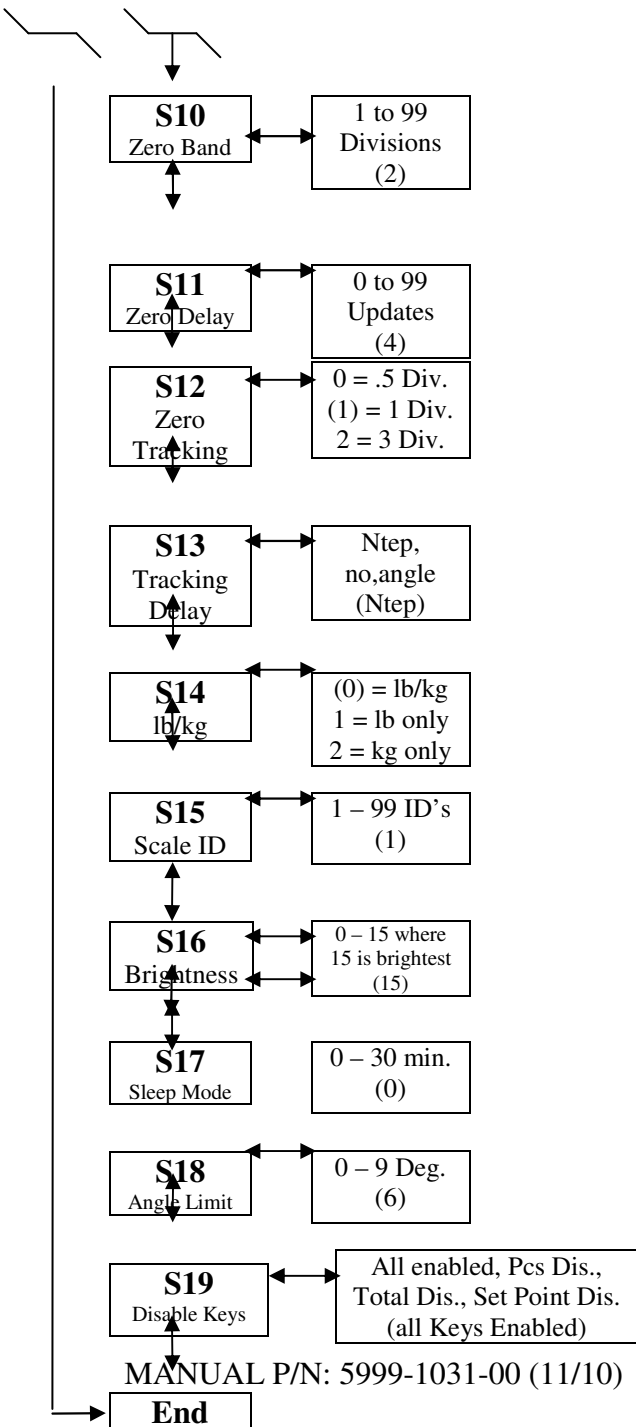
S10
Zero Band

1 to 99
Divisions
(2)

S11
Zero Delay

0 to 99
Updates
(4)

S12
Zero
Tracking

0 = .5 Div.
(1) = 1 Div.
2 = 3 Div.

S13
Tracking
Delay

Ntep,
no,angle
(Ntep)

S14
lb/kg

(0) = lb/kg
1 = lb only
2 = kg only

S15
Scale ID

1 – 99 ID's
(1)

S16
Brightness

0 – 15 where
15 is brightest
(15)

S17
Sleep Mode

0 – 30 min.
(0)

S18
Angle Limit

0 – 9 Deg.
(6)

S19
Disable Keys

All enabled, Pcs Dis.,
Total Dis., Set Point Dis.
(all Keys Enabled)

MANUAL P/N: 5999-1031-00 (11/10)

End